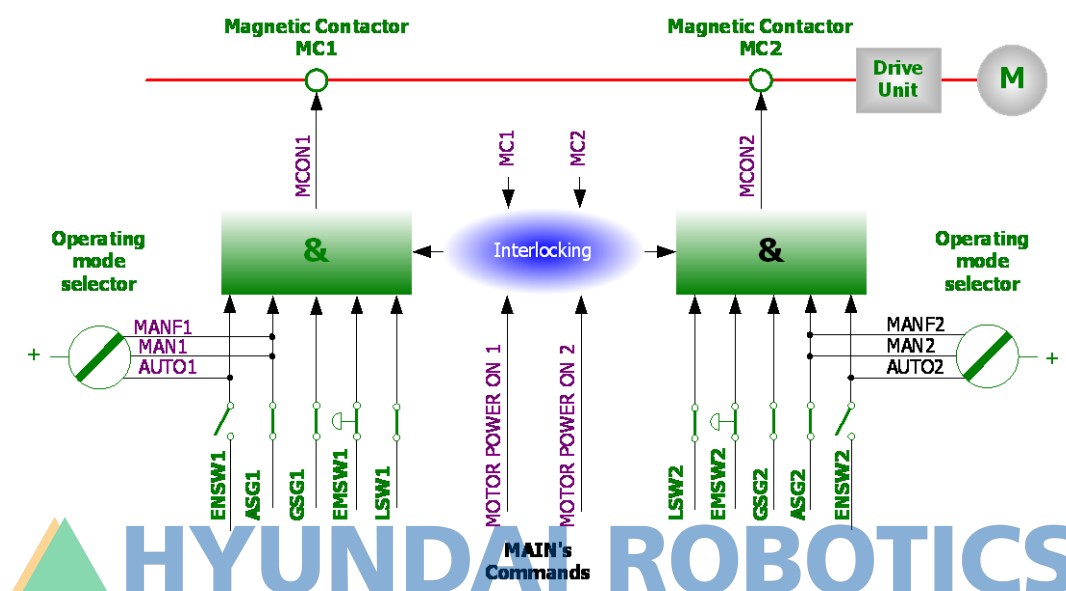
Magnetic Contactor MC1

Magnetic Contactor MC2

Drive Unit

M

MCON1

MC1

MC2

MCON2

Operating mode selector

&

Interlocking

&

Operating mode selector

MANF1
MAN1
AUTO1

+

MANF2
MAN2
AUTO2

+

ENSW1 ASG1 GSG1 EMSW1 LSW1

MOTOR POWER ON 1

MOTOR POWER ON 2

LSW2 EMSW2 GSG2 ASG2 ENSW2

MAIN's Commands

HYUNDAI ROBOTICS